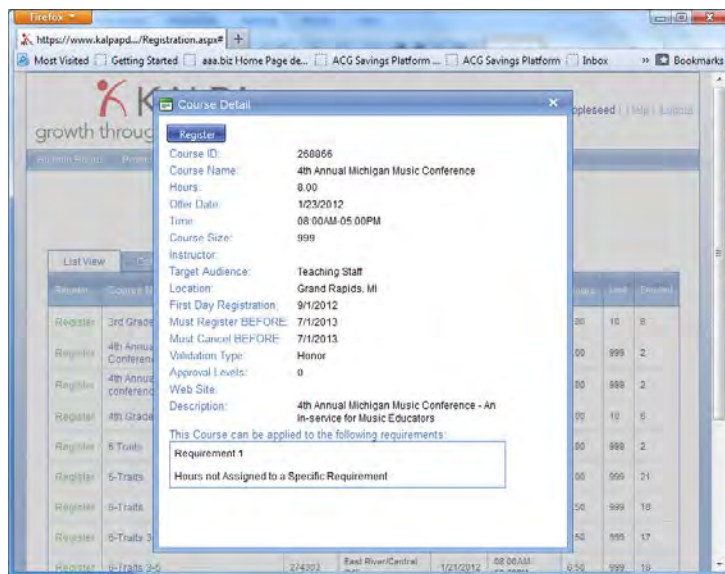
Firefox

https://www.kalpapd.../Registration.aspx# +

Most Visited | Getting Started | aaa.biz Home Page de... | ACG Savings Platform ... | ACG Savings Platform | Inbox | » Bookmarks

K KAL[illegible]

growth throug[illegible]

Course Detail

Register

| | |
|---|---|
| Course ID: | 268866 |
| Course Name: | 4th Annual Michigan Music Conference |
| Hours: | 8.00 |
| Offer Date: | 1/23/2012 |
| Time: | 08:00AM-05:00PM |
| Course Size: | 999 |
| Instructor: | |
| Target Audience: | Teaching Staff |
| Location: | Grand Rapids, MI |
| First Day Registration: | 9/1/2012 |
| Must Register BEFORE: | 7/1/2013 |
| Must Cancel BEFORE: | 7/1/2013 |
| Validation Type: | Honor |
| Approval Levels: | 0 |
| Web Site: | |
| Description: | 4th Annual Michigan Music Conference - An In-service for Music Educators |

This Course can be applied to the following requirements:

Requirement 1

Hours not Assigned to a Specific Requirement

pleseed | Help | Logout

List View

| Register | Course N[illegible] | | | | Hours | Limit | Enrolled |
|---|---|---|---|---|---|---|---|
| Register | 3rd Grade | | | | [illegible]00 | 10 | 8 |
| Register | 4th Annua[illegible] Conferen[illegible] | | | | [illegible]00 | 999 | 2 |
| Register | 4th Annua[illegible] conferenc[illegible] | | | | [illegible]00 | 999 | 2 |
| Register | 4th Grade | | | | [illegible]00 | 10 | 8 |
| Register | 6 Traits | | | | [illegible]00 | 999 | 2 |
| Register | 6-Traits | | | | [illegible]00 | 999 | 21 |
| Register | 6-Traits | | | | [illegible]50 | 999 | 18 |
| Register | 6-Traits 3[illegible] | | | | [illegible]50 | 999 | 17 |
| Register | 6-Traits 3-5 | 274302 | East River/Central | 1/21/2012 | 08:00AM-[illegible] | 0.50 | 999 | 18 |